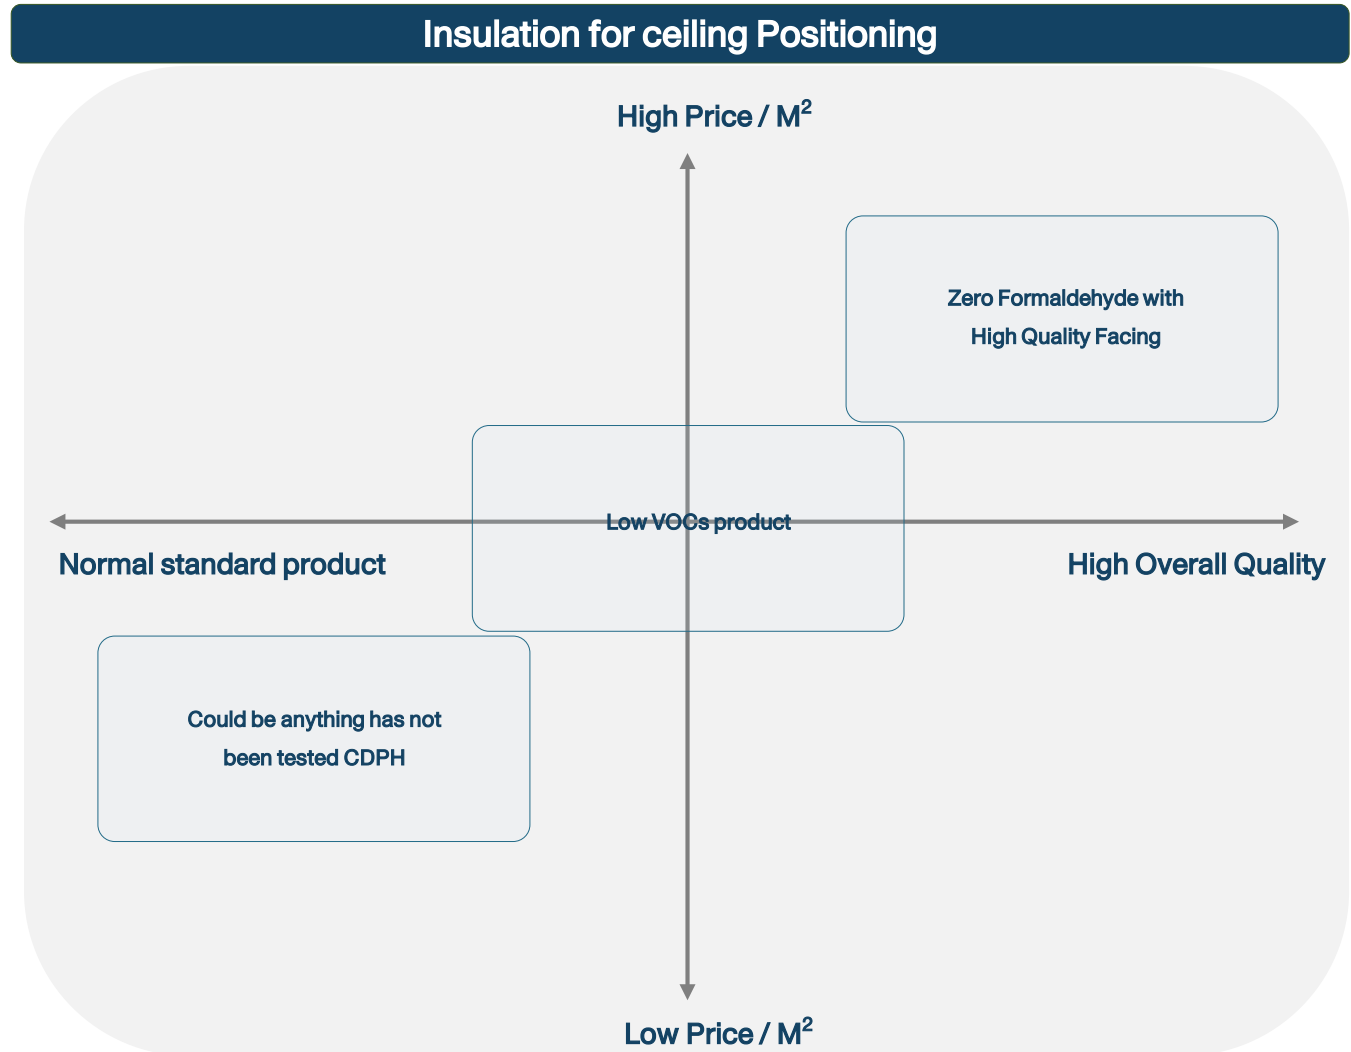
Insulation for ceiling Positioning

High Price / $M^2$

Zero Formaldehyde with High Quality Facing

Low VOCs product

Normal standard product

High Overall Quality

Could be anything has not been tested CDPH

Low Price / $M^2$